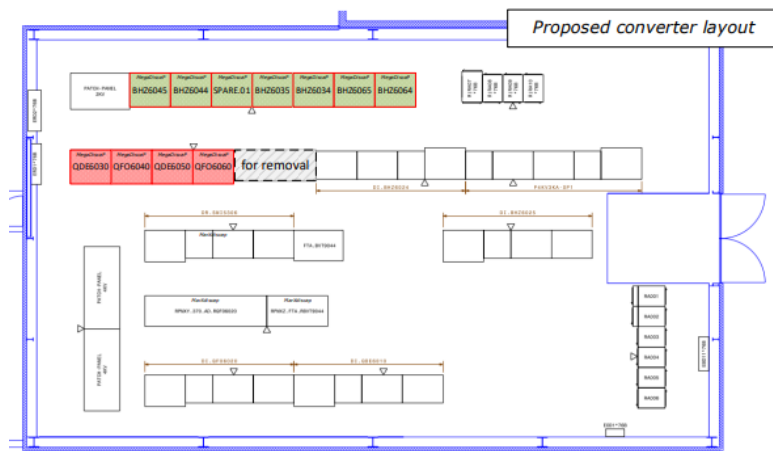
Proposed converter layout

PATCH PANEL 24V

MegaDrive BH26045
MegaDrive BH26044
MegaDrive SPARE.01
MegaDrive BH26035
MegaDrive BH26034
MegaDrive BH26065
MegaDrive BH26064

MegaDrive QDE6030
MegaDrive QFO6040
MegaDrive QDE6050
MegaDrive QFO6060

for removal

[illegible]

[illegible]

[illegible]

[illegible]

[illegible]

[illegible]

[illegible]

FTA.BH79044

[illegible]

RPNX1.375.40.RBF58020

RPNX2.FTA.RBH79044

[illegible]

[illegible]

PATCH PANEL 48V

PATCH PANEL 48V

RA0001
RA0002
RA0003
RA0004
RA0005
RA0006

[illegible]

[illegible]

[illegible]

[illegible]